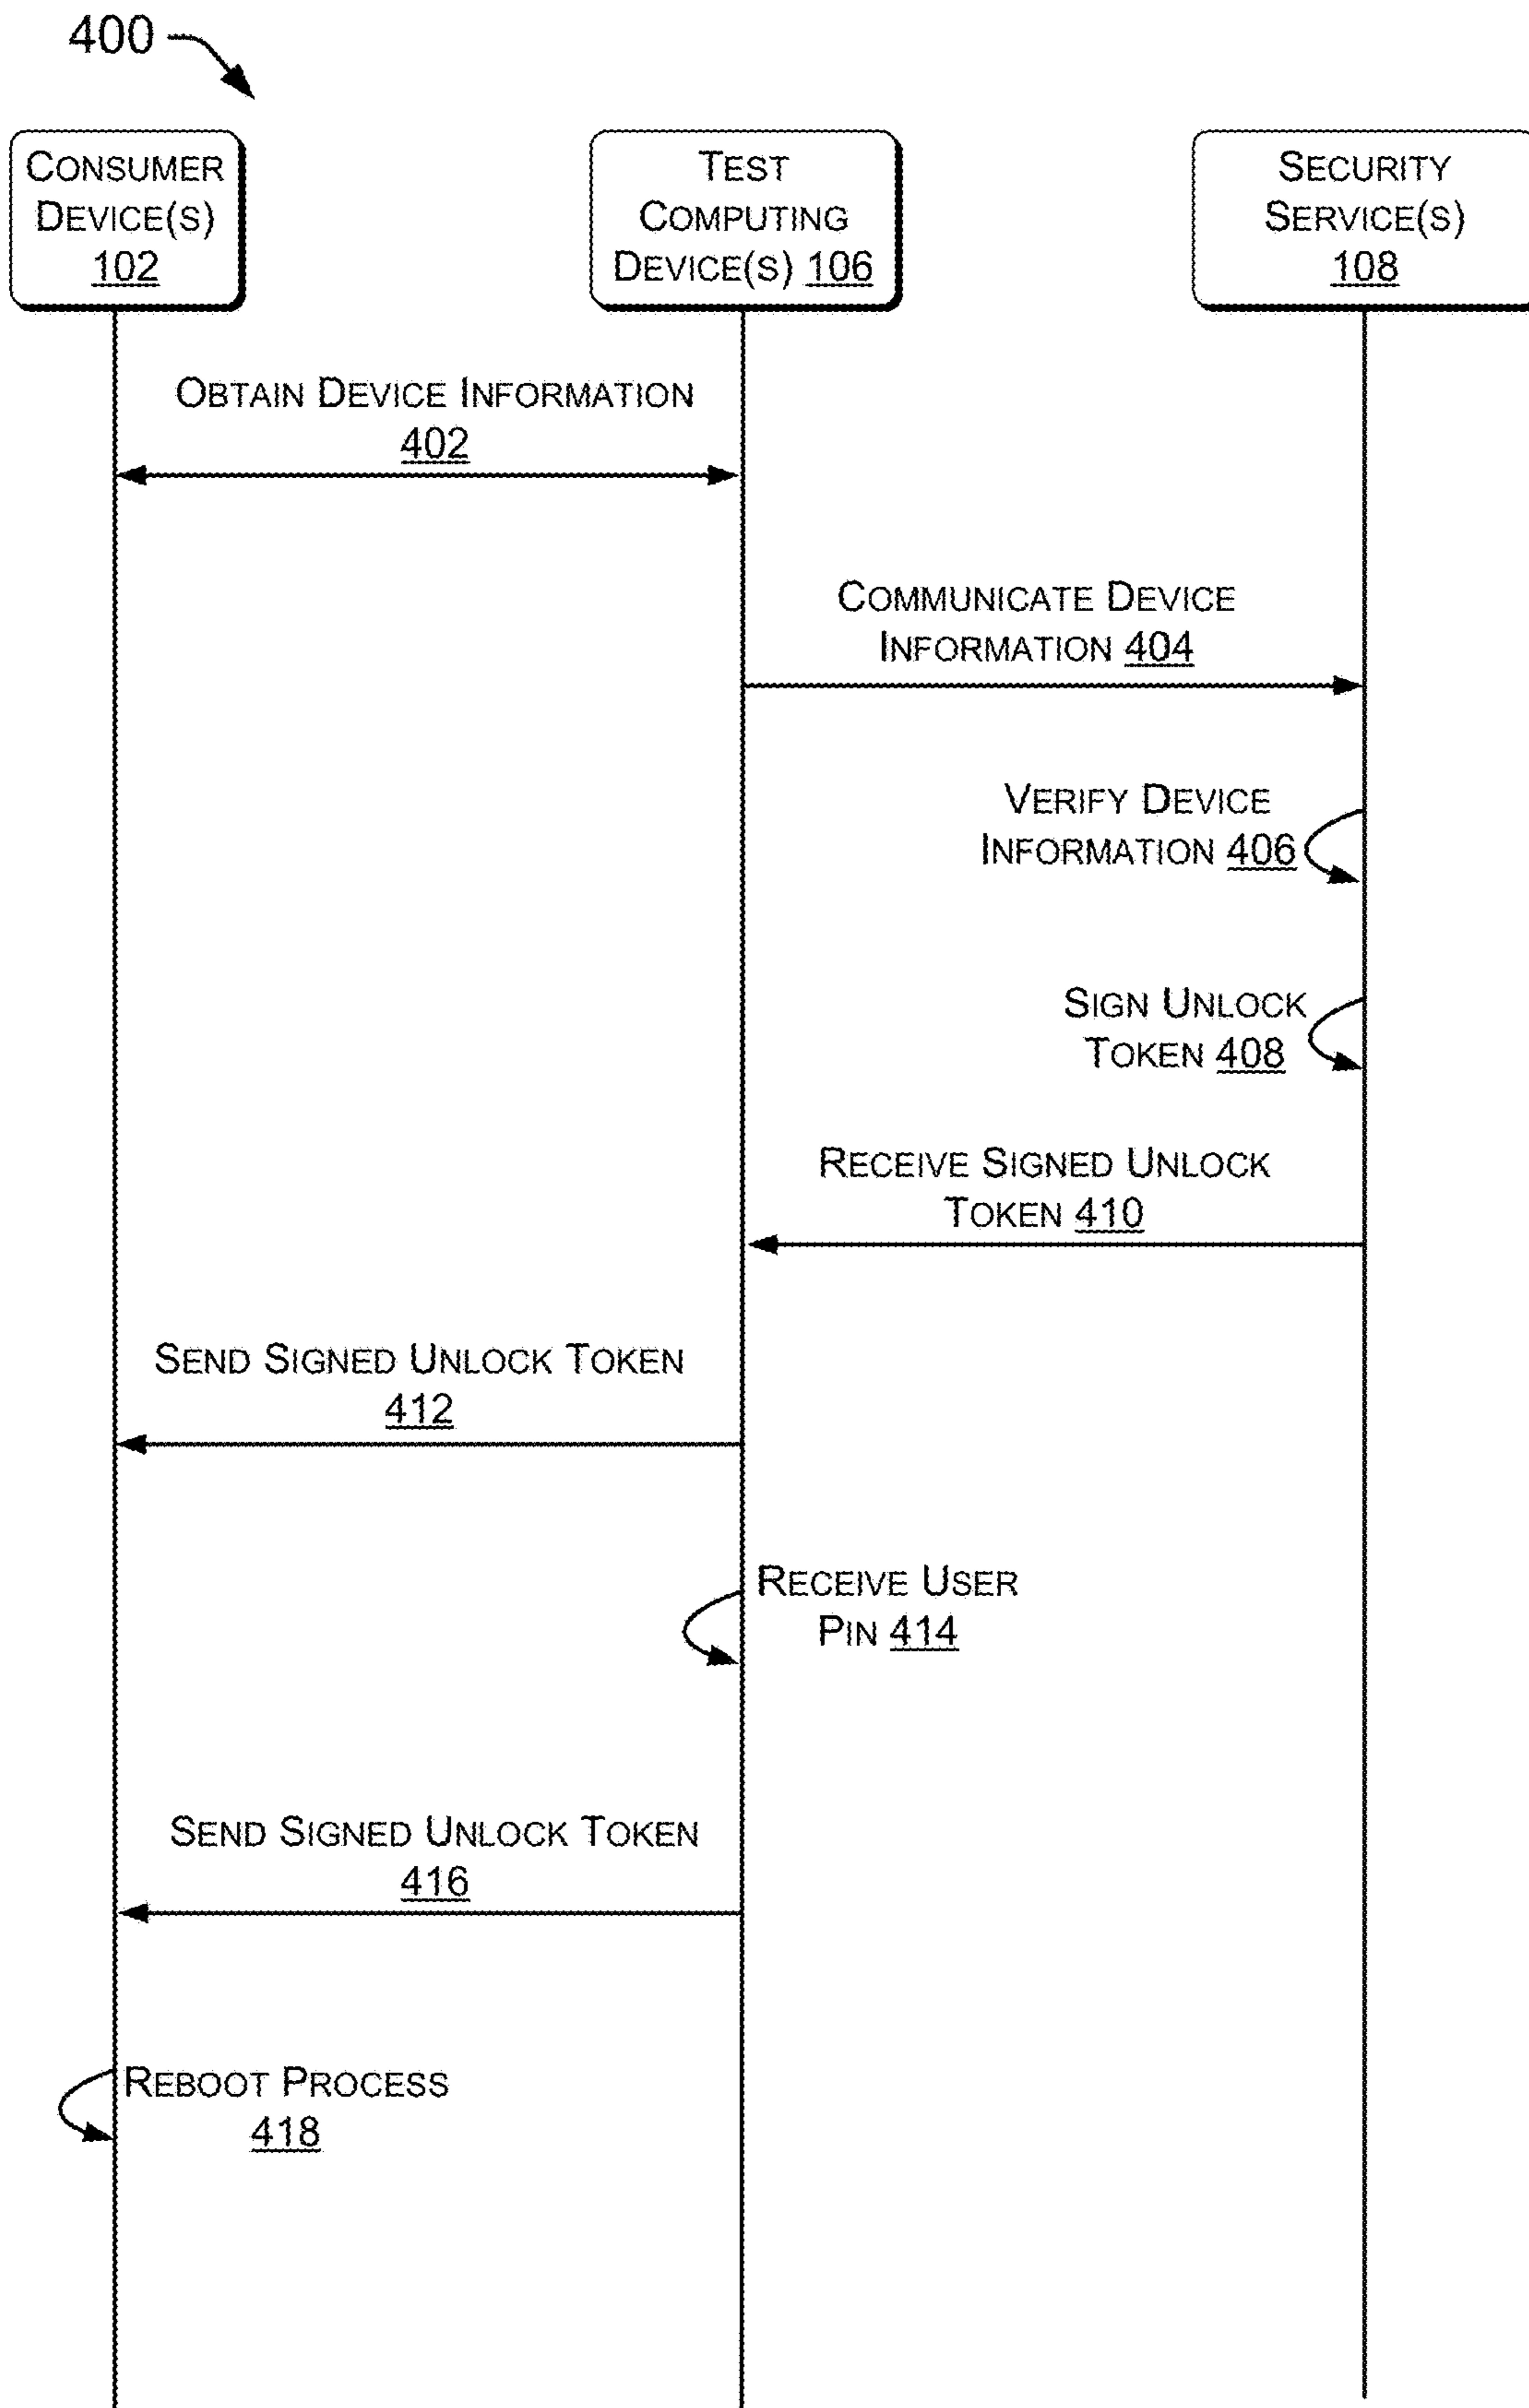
400

Consumer Device(s) 102

Test Computing Device(s) 106

Security Service(s) 108

Obtain Device Information 402

Communicate Device Information 404

Verify Device Information 406

Sign Unlock Token 408

Receive Signed Unlock Token 410

Send Signed Unlock Token 412

Receive User Pin 414

Send Signed Unlock Token 416

Reboot Process 418